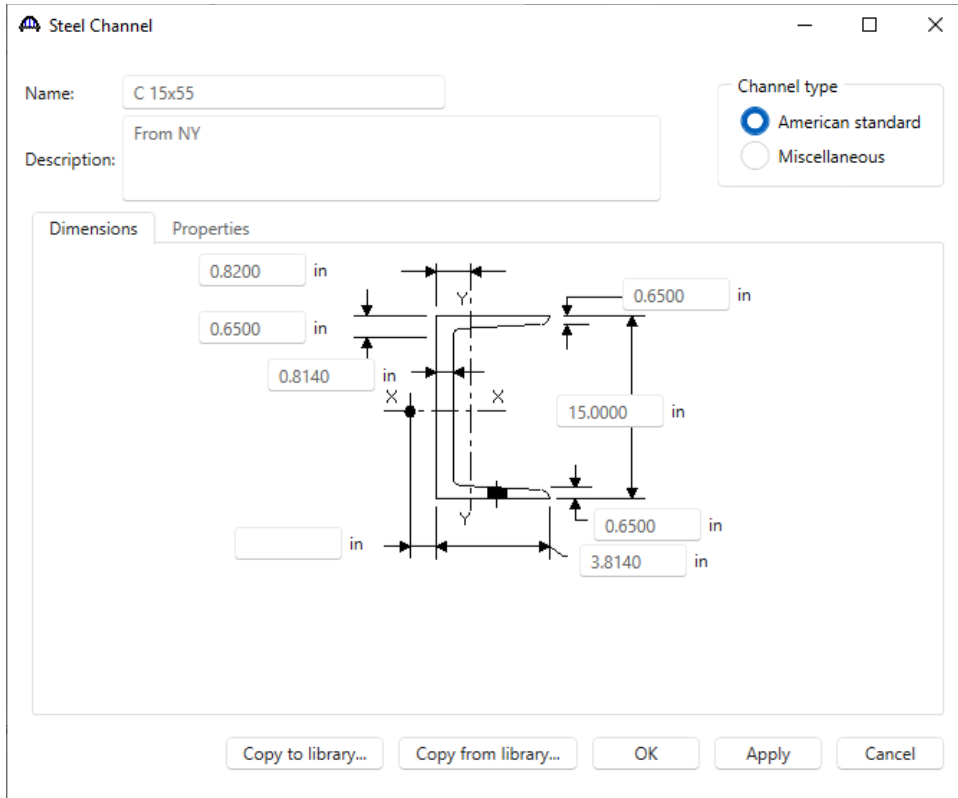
Steel Channel

Name: C 15x55

Description: From NY

Channel type
American standard
Miscellaneous

Dimensions Properties

0.8200 in
0.6500 in
0.8140 in
Y
X X
Y
0.6500 in
15.0000 in
0.6500 in
in
3.8140 in

Copy to library... Copy from library... OK Apply Cancel